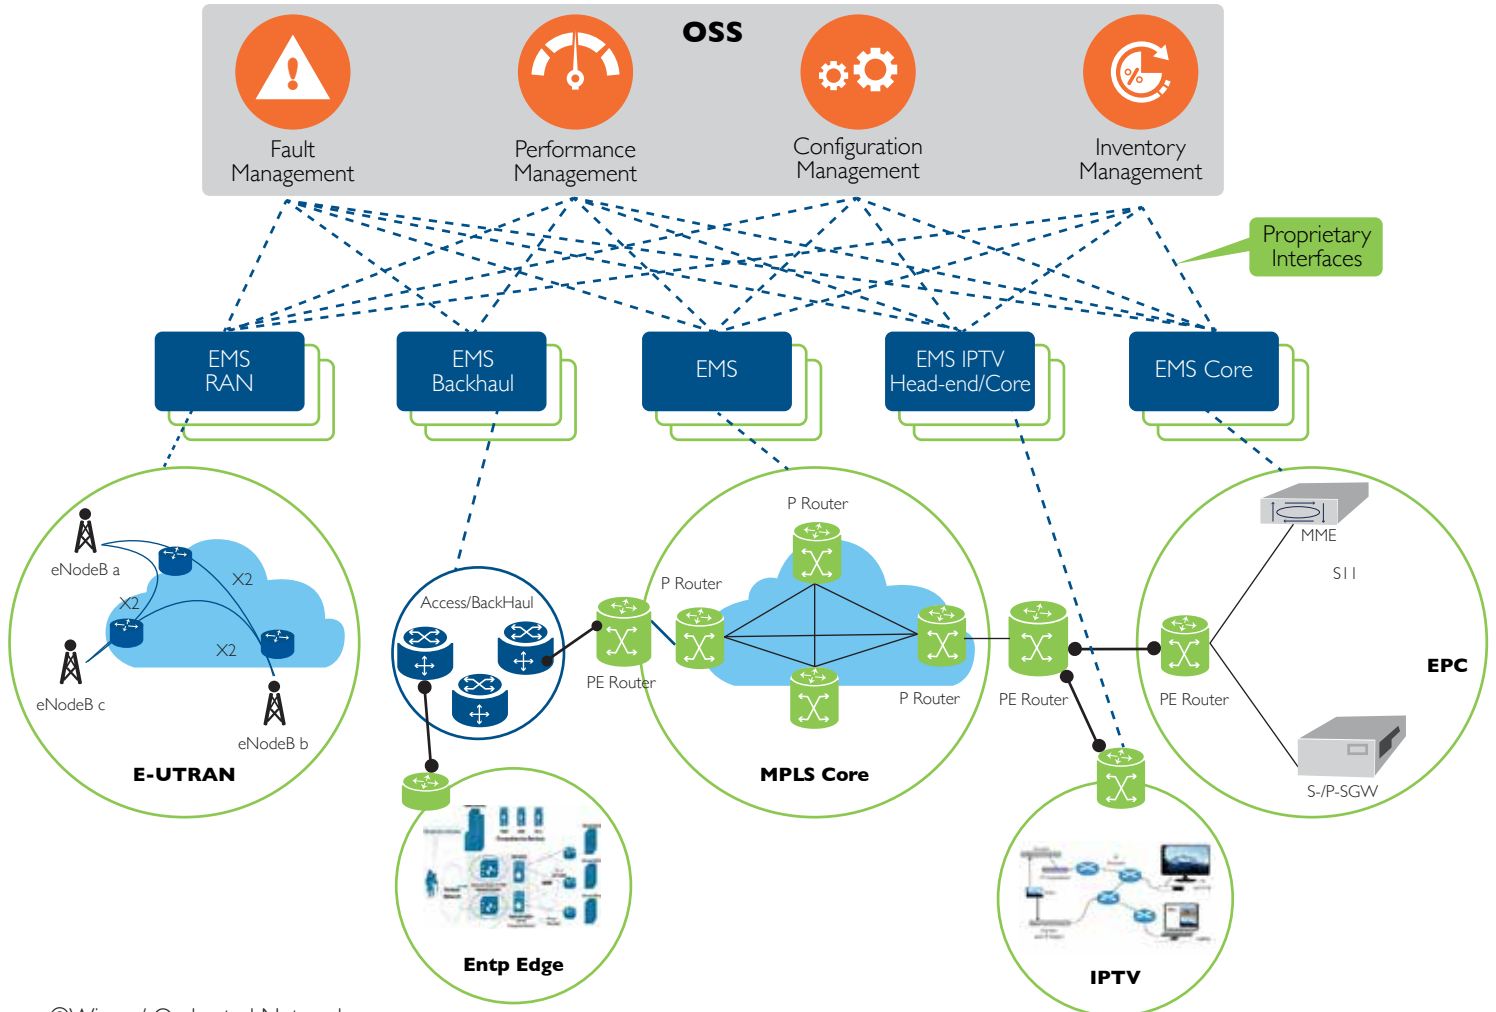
OSS

Fault Management

Performance Management

Configuration Management

Inventory Management

Proprietary Interfaces

EMS RAN

EMS Backhaul

EMS

EMS IPTV Head-end/Core

EMS Core

eNodeB a

X2

X2

X2

eNodeB c

eNodeB b

E-UTRAN

Access/BackHaul

PE Router

Entp Edge

P Router

P Router

P Router

MPLS Core

PE Router

IPTV

MME

S11

PE Router

EPC

S-/P-SGW

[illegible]